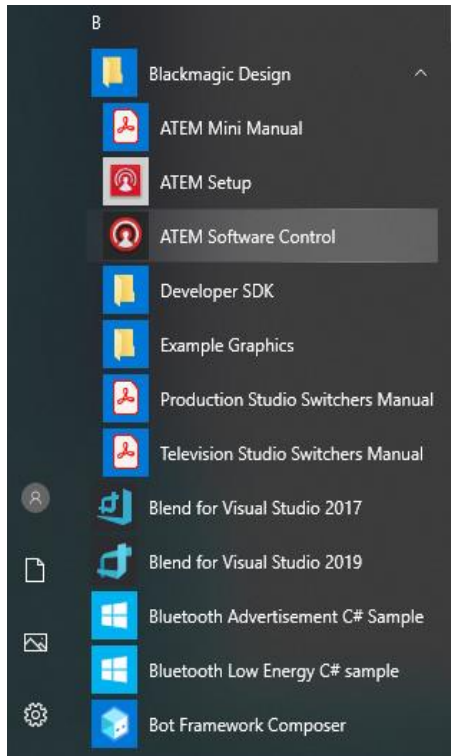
B

Blackmagic Design

ATEM Mini Manual

ATEM Setup

ATEM Software Control

Developer SDK

Example Graphics

Production Studio Switchers Manual

Television Studio Switchers Manual

Blend for Visual Studio 2017

Blend for Visual Studio 2019

Bluetooth Advertisement C# Sample

Bluetooth Low Energy C# sample

Bot Framework Composer